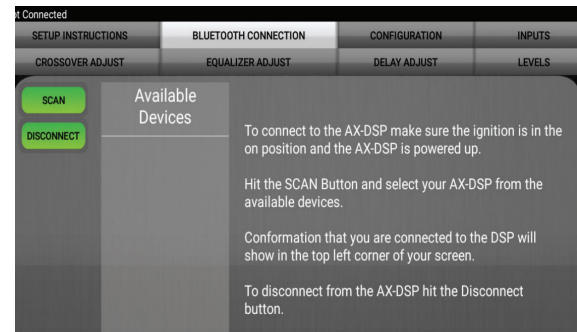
t Connected

SETUP INSTRUCTIONS | BLUETOOTH CONNECTION | CONFIGURATION | INPUTS

CROSSOVER ADJUST | EQUALIZER ADJUST | DELAY ADJUST | LEVELS

SCAN

DISCONNECT

Available Devices

To connect to the AX-DSP make sure the ignition is in the on position and the AX-DSP is powered up.

Hit the SCAN Button and select your AX-DSP from the available devices.

Conformation that you are connected to the DSP will show in the top left corner of your screen.

To disconnect from the AX-DSP hit the Disconnect button.